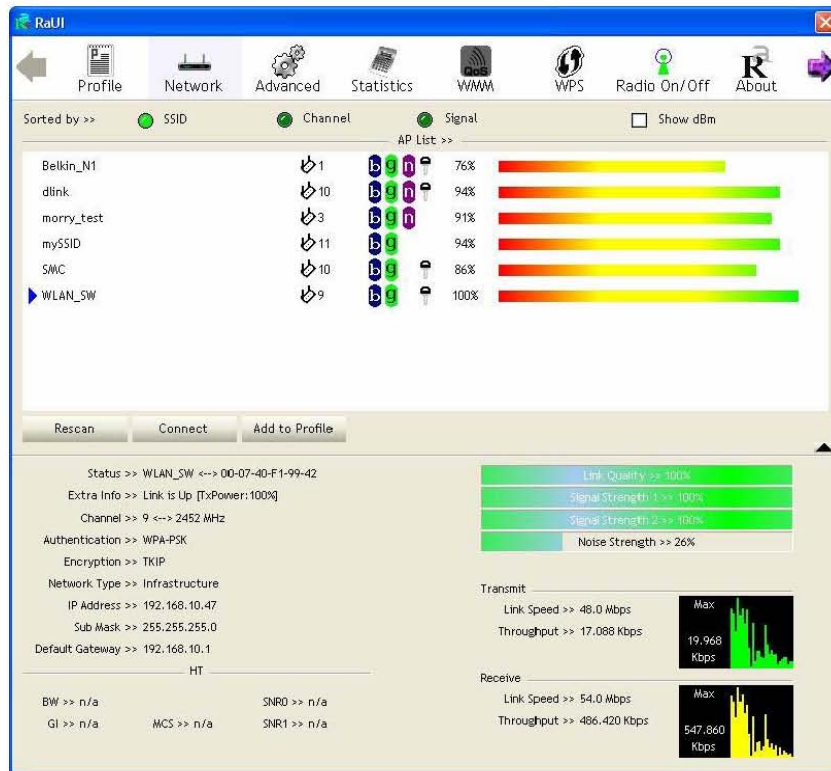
RaUI

Profile Network Advanced Statistics WMM WPS Radio On/Off About

Sorted by >> SSID Channel Signal Show dBm

AP List >>

| SSID | Channel | Mode | Signal |
|---|---|---|---|
| Belkin_N1 | 1 | b g n | 76% |
| dlink | 10 | b g n | 94% |
| morry_test | 3 | b g n | 91% |
| mySSID | 11 | b g | 94% |
| SMC | 10 | b g | 86% |
| WLAN_SW | 9 | b g | 100% |

Rescan Connect Add to Profile

Status >> WLAN_SW <--> 00-07-40-F1-99-42
Extra Info >> Link is Up [TxPower:100%]
Channel >> 9 <--> 2452 MHz
Authentication >> WPA-PSK
Encryption >> TKIP
Network Type >> Infrastructure
IP Address >> 192.168.10.47
Sub Mask >> 255.255.255.0
Default Gateway >> 192.168.10.1

HT

BW >> n/a
GI >> n/a MCS >> n/a
SNR0 >> n/a
SNR1 >> n/a

Link Quality >> 100%
Signal Strength 1 >> 100%
Signal Strength 2 >> 100%
Noise Strength >> 26%

Transmit
Link Speed >> 48.0 Mbps
Throughput >> 17.088 Kbps
Max
19.968 Kbps

Receive
Link Speed >> 54.0 Mbps
Throughput >> 486.420 Kbps
Max
547.860 Kbps